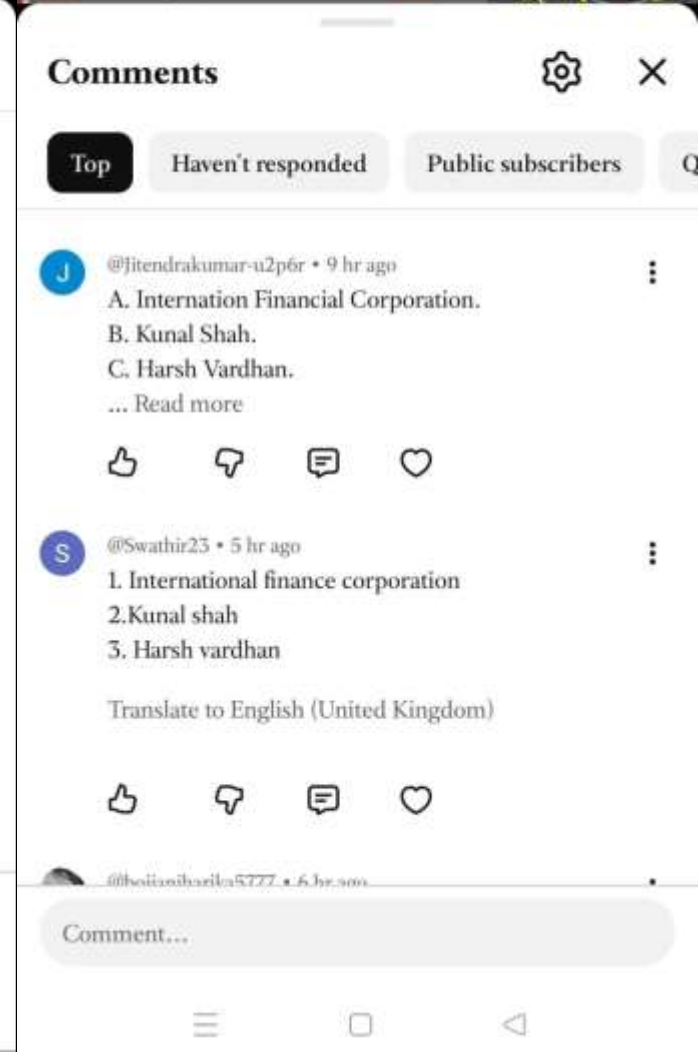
Comments

Top
Haven't responded
Public subscribers
Q

J
@Jitendrakumar-u2p6r • 9 hr ago
A. Internation Financial Corporation.
B. Kunal Shah.
C. Harsh Vardhan.
... Read more

S
@Swathir23 • 5 hr ago
1. International finance corporation
2.Kunal shah
3. Harsh vardhan

Translate to English (United Kingdom)

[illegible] • 6 hr ago

Comment...